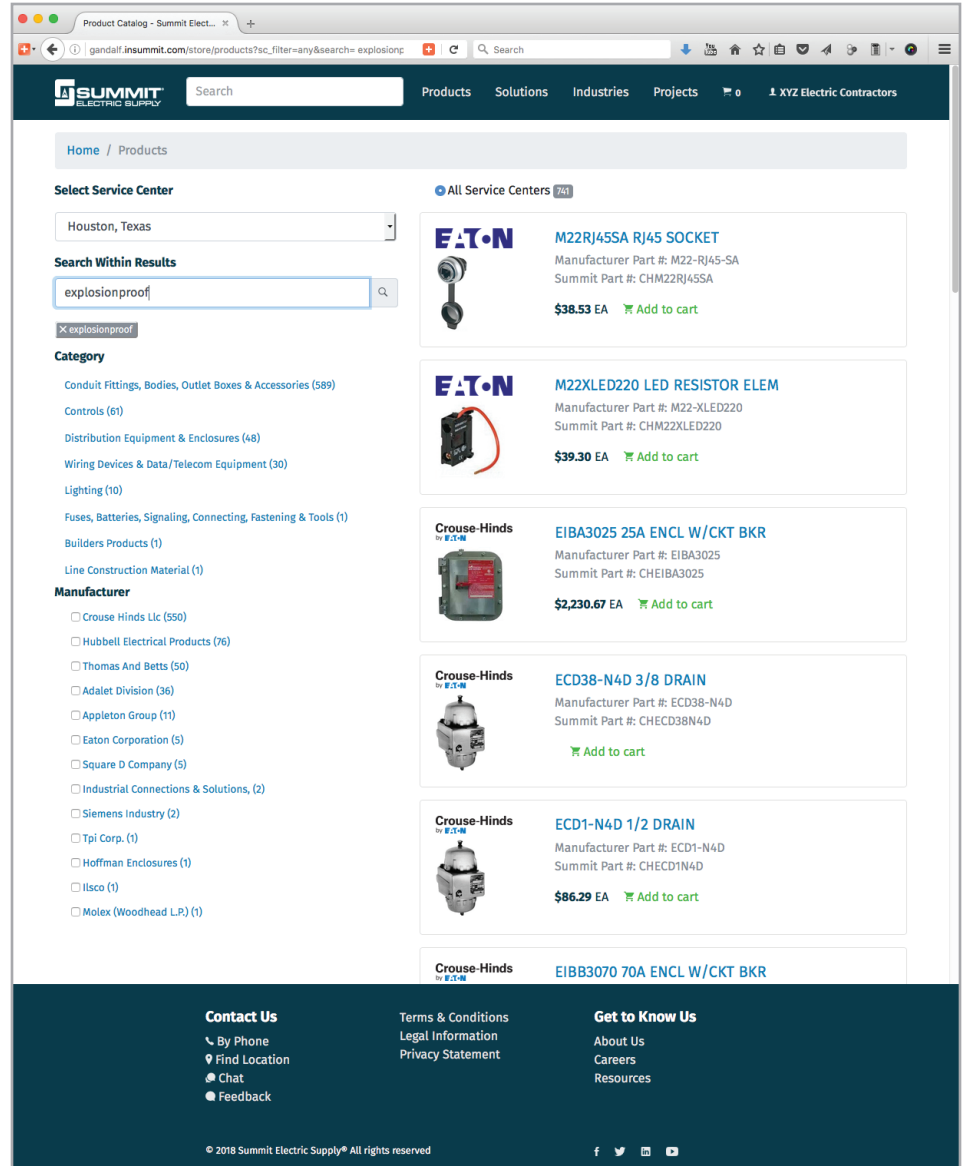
Product Catalog - Summit Elect...

gandalf.insummit.com/store/products?sc_filter=any&search= explosionp

Search

SUMMIT ELECTRIC SUPPLY

Search

Products Solutions Industries Projects 0 XYZ Electric Contractors

Home / Products

Select Service Center

Houston, Texas

Search Within Results

explosionproof

× explosionproof

Category

Conduit Fittings, Bodies, Outlet Boxes & Accessories (589)

Controls (61)

Distribution Equipment & Enclosures (48)

Wiring Devices & Data/Telecom Equipment (30)

Lighting (10)

Fuses, Batteries, Signaling, Connecting, Fastening & Tools (1)

Builders Products (1)

Line Construction Material (1)

Manufacturer

Crouse Hinds Llc (550)

Hubbell Electrical Products (76)

Thomas And Betts (50)

Adalet Division (36)

Appleton Group (11)

Eaton Corporation (5)

Square D Company (5)

Industrial Connections & Solutions, (2)

Siemens Industry (2)

Tpi Corp. (1)

Hoffman Enclosures (1)

Ilsco (1)

Molex (Woodhead L.P.) (1)

All Service Centers 741

EATON

M22RJ45SA RJ45 SOCKET

Manufacturer Part #: M22-RJ45-SA

Summit Part #: CHM22RJ45SA

$38.53 EA Add to cart

EATON

M22XLED220 LED RESISTOR ELEM

Manufacturer Part #: M22-XLED220

Summit Part #: CHM22XLED220

$39.30 EA Add to cart

Crouse-Hinds by EATON

EIBA3025 25A ENCL W/CKT BKR

Manufacturer Part #: EIBA3025

Summit Part #: CHEIBA3025

$2,230.67 EA Add to cart

Crouse-Hinds by EATON

ECD38-N4D 3/8 DRAIN

Manufacturer Part #: ECD38-N4D

Summit Part #: CHECD38N4D

Add to cart

Crouse-Hinds by EATON

ECD1-N4D 1/2 DRAIN

Manufacturer Part #: ECD1-N4D

Summit Part #: CHECD1N4D

$86.29 EA Add to cart

Crouse-Hinds by EATON

EIBB3070 70A ENCL W/CKT BKR

Contact Us

By Phone

Find Location

Chat

Feedback

Terms & Conditions

Legal Information

Privacy Statement

Get to Know Us

About Us

Careers

Resources

© 2018 Summit Electric Supply® All rights reserved